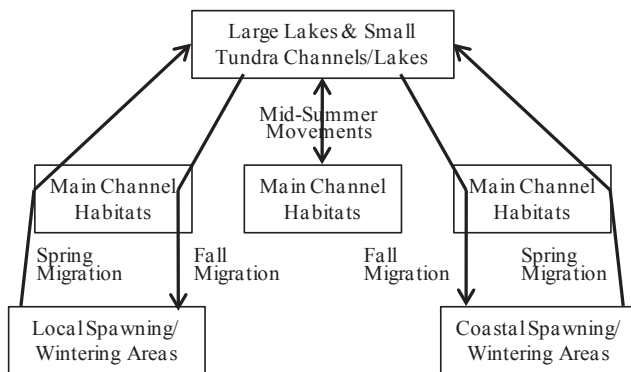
Large Lakes & Small Tundra Channels/Lakes

Mid-Summer Movements

Main Channel Habitats

Main Channel Habitats

Main Channel Habitats

Spring Migration

Fall Migration

Fall Migration

Spring Migration

Local Spawning/ Wintering Areas

Coastal Spawning/ Wintering Areas